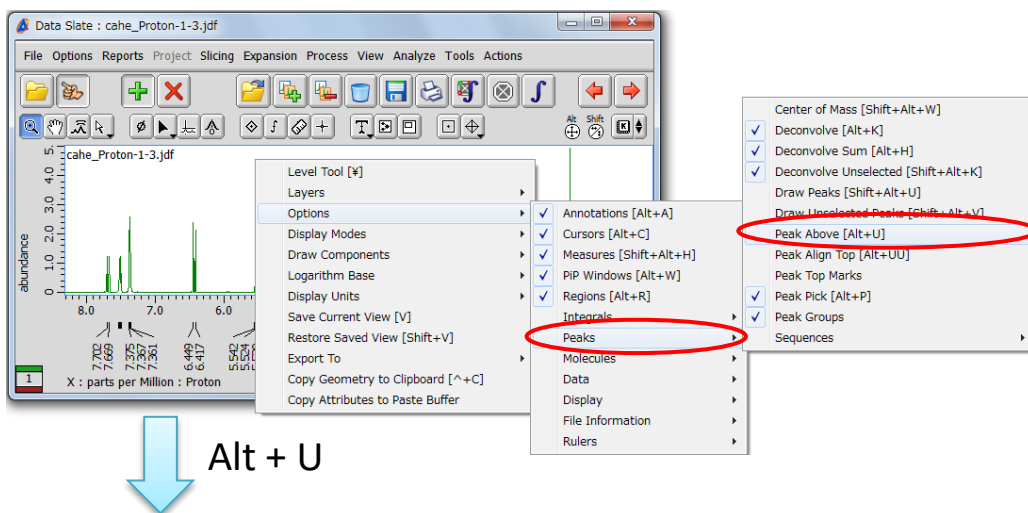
Data Slate : cahe_Proton-1-3.jdf

File Options Reports Project Slicing Expansion Process View Analyze Tools Actions

Alt Shift

cahe_Proton-1-3.jdf

5.0 4.0 3.0 2.0 1.0

abundance

8.0 7.0 6.0

7.702 7.669 7.375 7.367 7.361 6.449 6.417 5.542 5.524

1

X : parts per Million : Proton

Level Tool [¥]
Layers
Options
Display Modes
Draw Components
Logarithm Base
Display Units
Save Current View [V]
Restore Saved View [Shift+V]
Export To
Copy Geometry to Clipboard [^+C]
Copy Attributes to Paste Buffer

Annotations [Alt+A]
Cursors [Alt+C]
Measures [Shift+Alt+H]
PiP Windows [Alt+W]
Regions [Alt+R]
Integrals
Peaks
Molecules
Data
Display
File Information
Rulers

Center of Mass [Shift+Alt+W]
Deconvolve [Alt+K]
Deconvolve Sum [Alt+H]
Deconvolve Unselected [Shift+Alt+K]
Draw Peaks [Shift+Alt+U]
Draw Unselected Peaks [Shift+Alt+V]
Peak Above [Alt+U]
Peak Align Top [Alt+UU]
Peak Top Marks
Peak Pick [Alt+P]
Peak Groups
Sequences

Alt + U